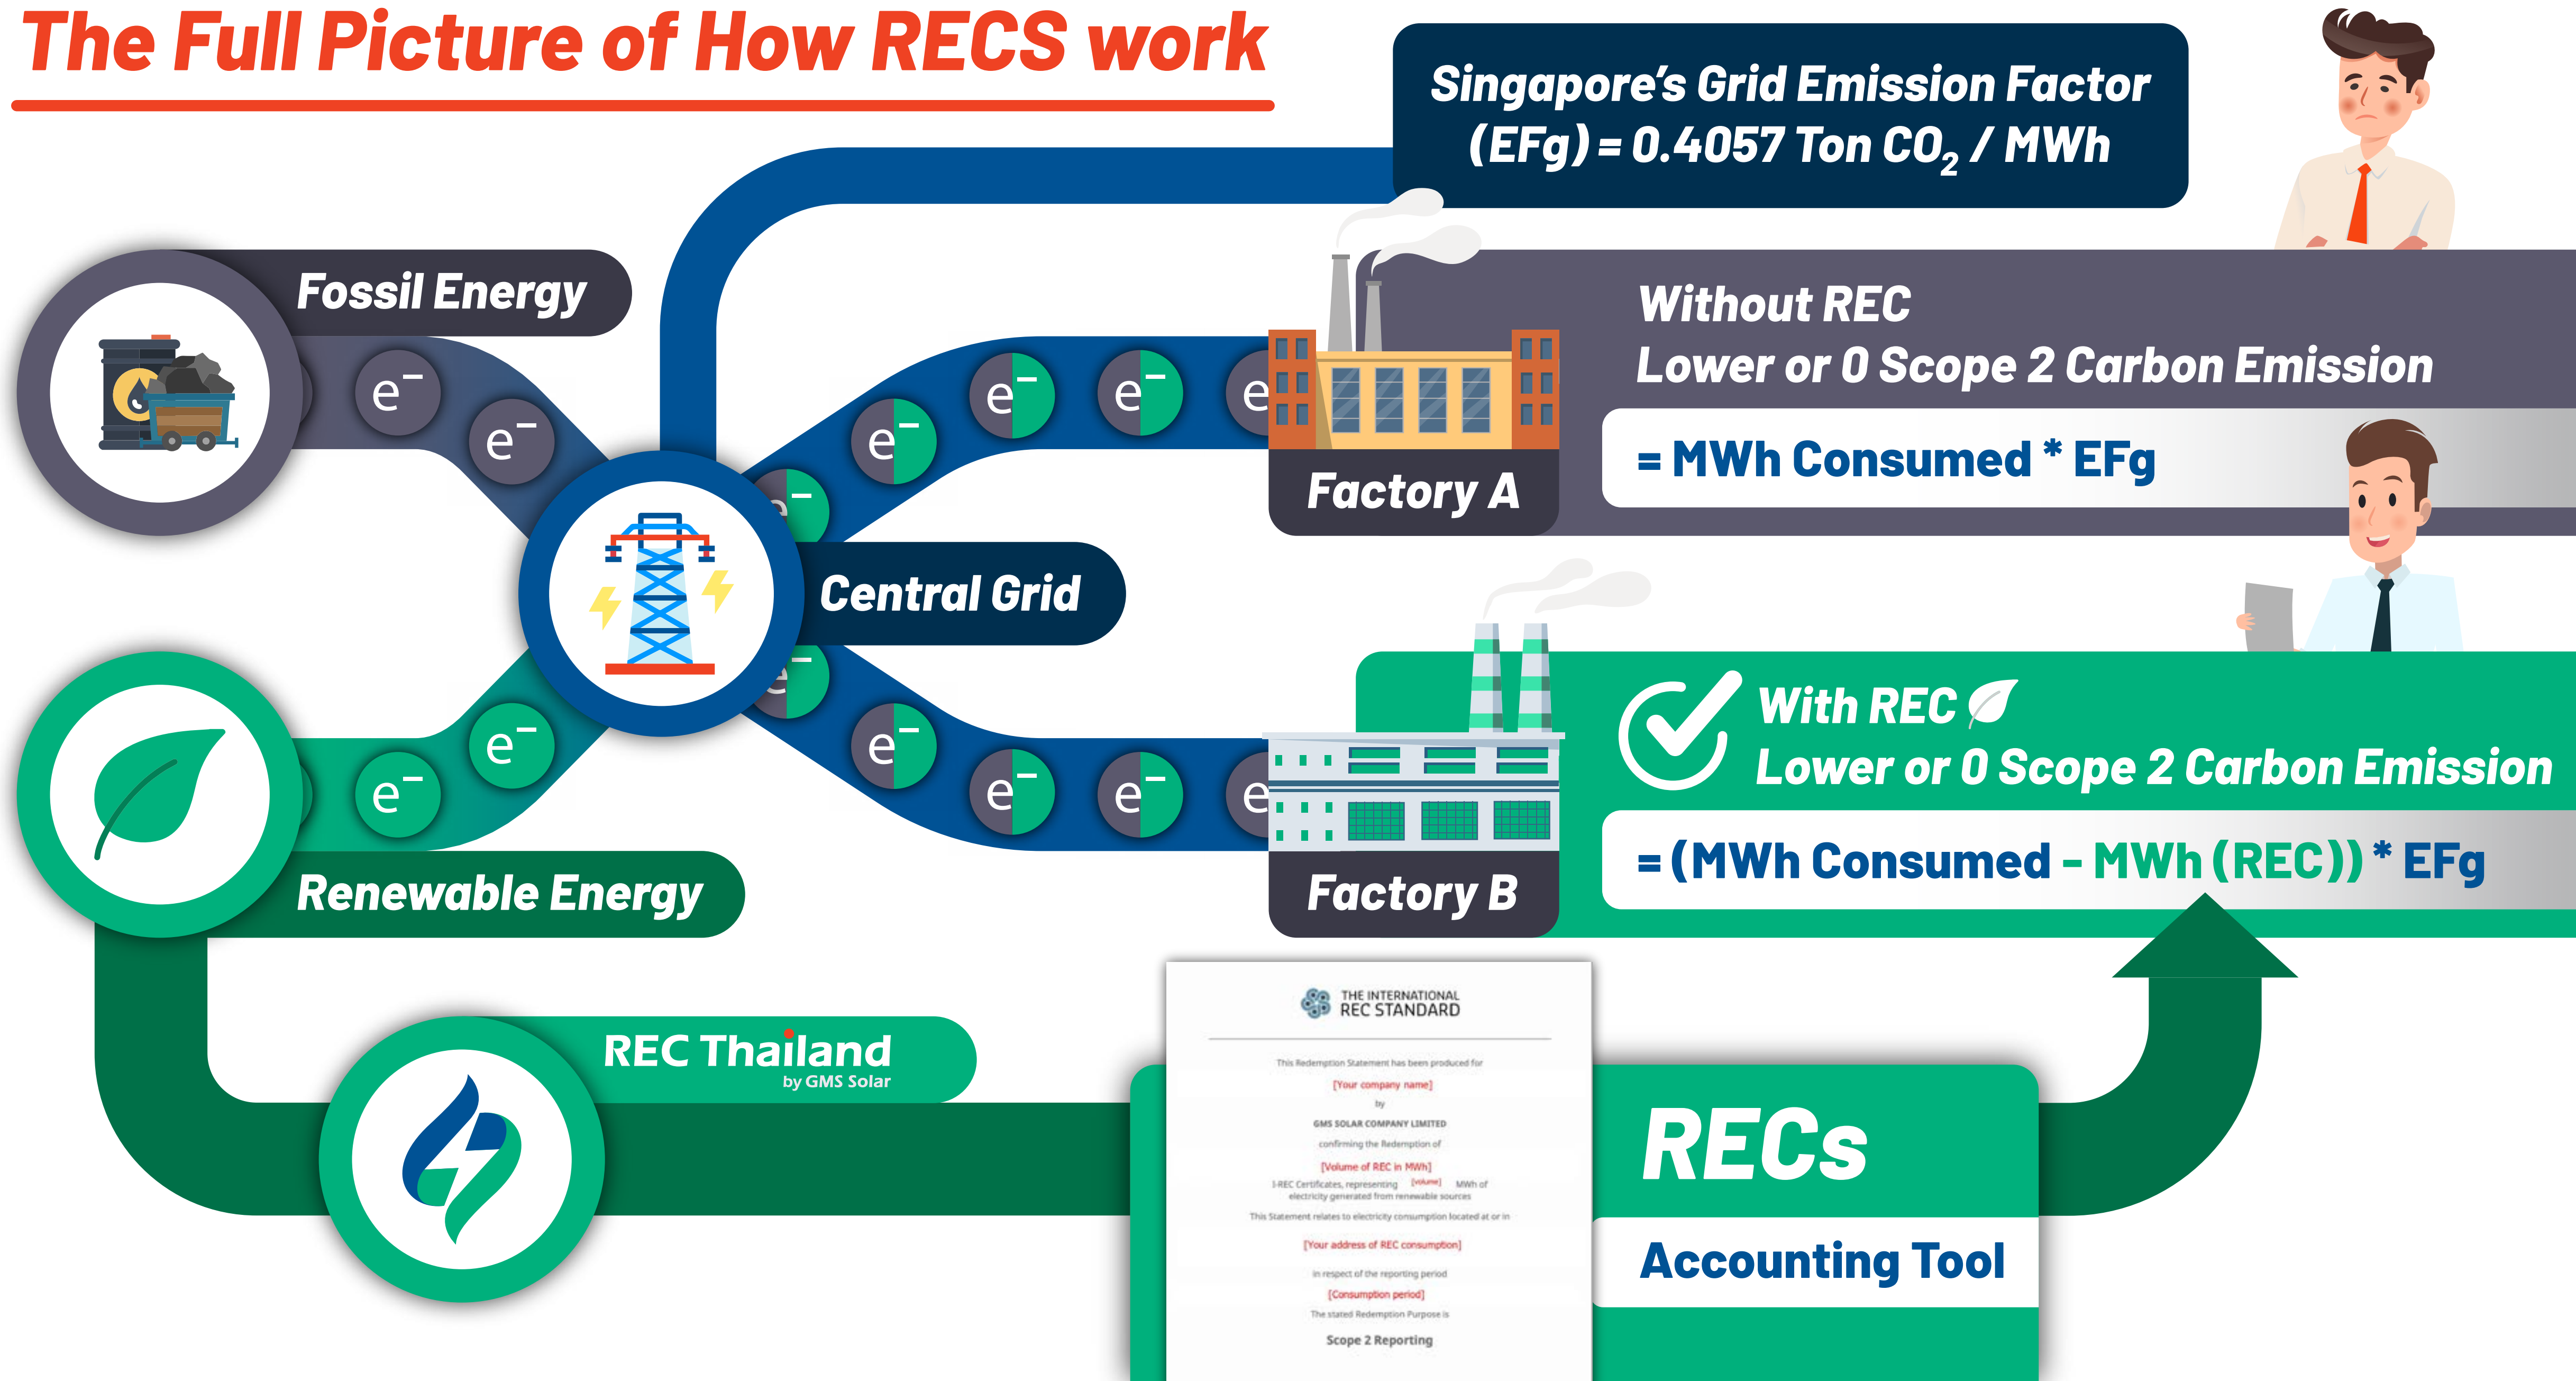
The Full Picture of How RECS work

Singapore's Grid Emission Factor (EFg) = 0.4057 Ton $CO_2$ / MWh

Fossil Energy

$e^-$ $e^-$

$e^-$ $e^-$ $e^-$ $e^-$ $e^-$

Factory A

Without REC
Lower or 0 Scope 2 Carbon Emission

= MWh Consumed * EFg

Central Grid

$e^-$ $e^-$ $e^-$ $e^-$ $e^-$

$e^-$ $e^-$

Renewable Energy

Factory B

With REC
Lower or 0 Scope 2 Carbon Emission

= (MWh Consumed - MWh (REC)) * EFg

REC Thailand
by GMS Solar

THE INTERNATIONAL REC STANDARD

This Redemption Statement has been produced for
[Your company name]
by
GMS SOLAR COMPANY LIMITED
confirming the Redemption of
[Volume of REC in MWh]
I-REC Certificates, representing [volume] MWh of electricity generated from renewable sources
This Statement relates to electricity consumption located at or in
[Your address of REC consumption]
in respect of the reporting period
[Consumption period]
The stated Redemption Purpose is
Scope 2 Reporting

RECs

Accounting Tool